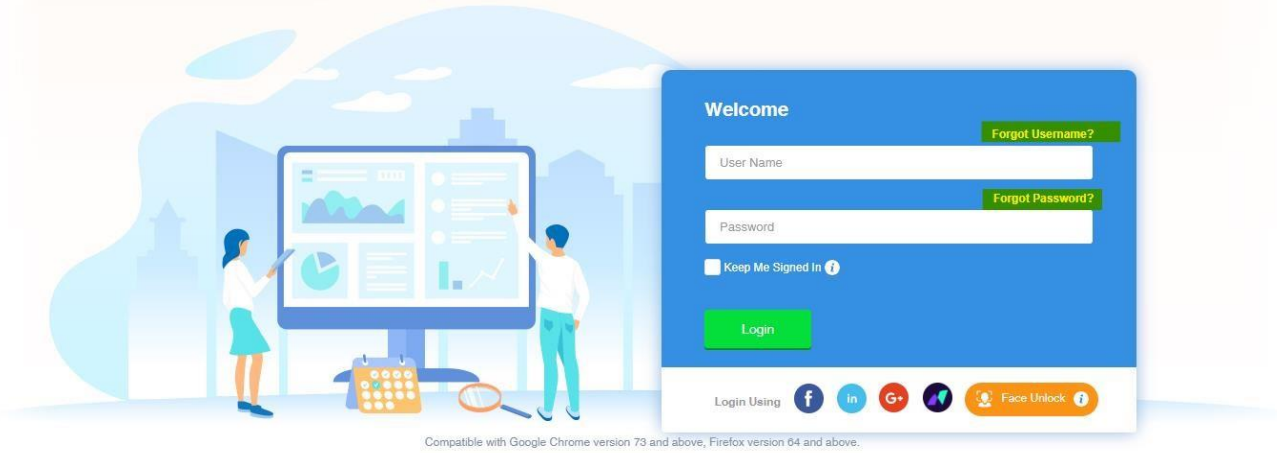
Welcome

Forgot Username?

User Name

Forgot Password?

Password

Keep Me Signed In

Login

Login Using f in G+ Face Unlock

Compatible with Google Chrome version 73 and above, Firefox version 64 and above.